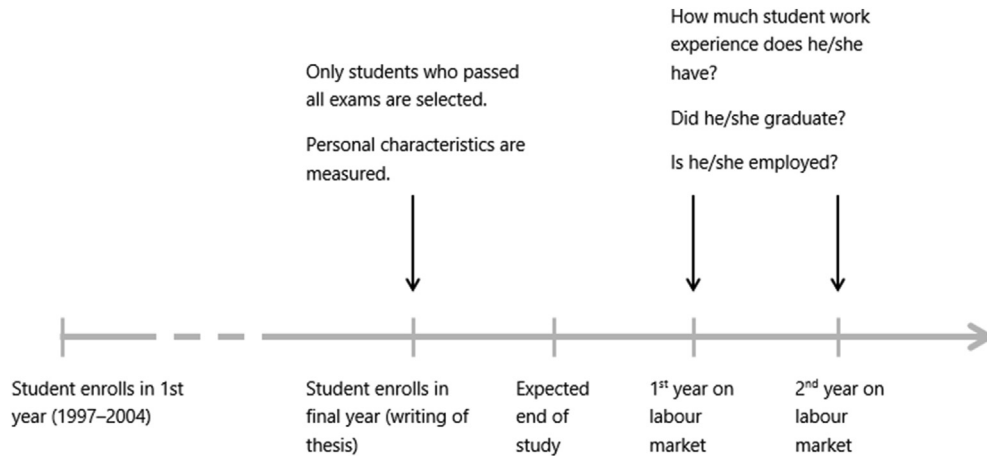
How much student work experience does he/she have?

Did he/she graduate?

Is he/she employed?

Only students who passed all exams are selected.

Personal characteristics are measured.

Student enrolls in 1st year (1997–2004)

Student enrolls in final year (writing of thesis)

Expected end of study

1$^{st}$ year on labour market

2$^{nd}$ year on labour market